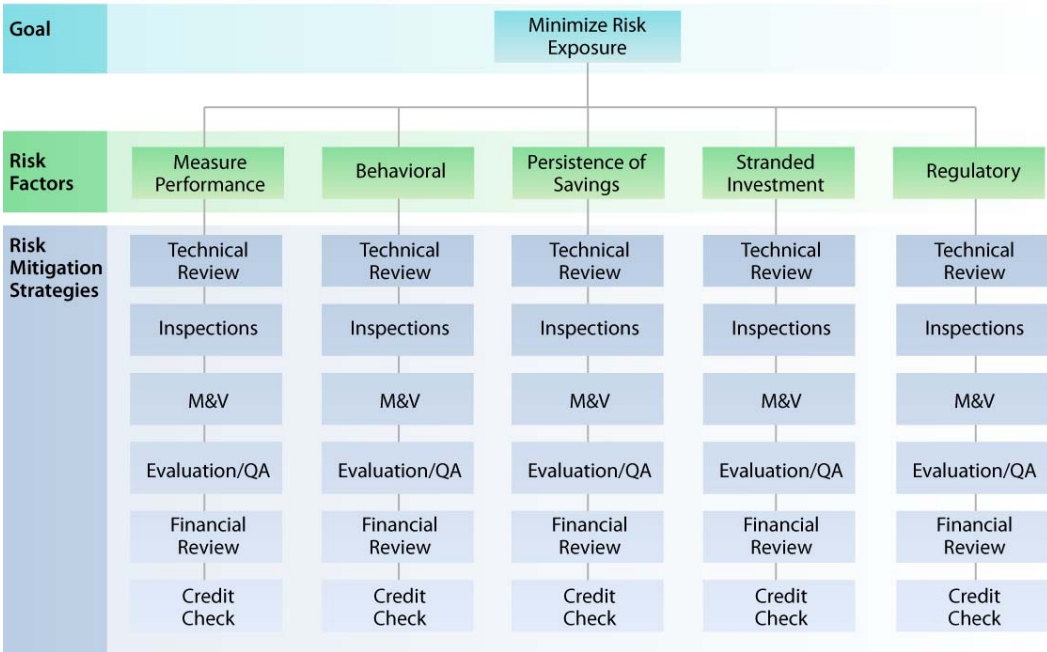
Goal

Minimize Risk Exposure

Risk Factors

Measure Performance

Behavioral

Persistence of Savings

Stranded Investment

Regulatory

Risk Mitigation Strategies

| Measure Performance | Behavioral | Persistence of Savings | Stranded Investment | Regulatory |
|---|---|---|---|---|
| Technical Review | Technical Review | Technical Review | Technical Review | Technical Review |
| Inspections | Inspections | Inspections | Inspections | Inspections |
| M&V | M&V | M&V | M&V | M&V |
| Evaluation/QA | Evaluation/QA | Evaluation/QA | Evaluation/QA | Evaluation/QA |
| Financial Review | Financial Review | Financial Review | Financial Review | Financial Review |
| Credit Check | Credit Check | Credit Check | Credit Check | Credit Check |